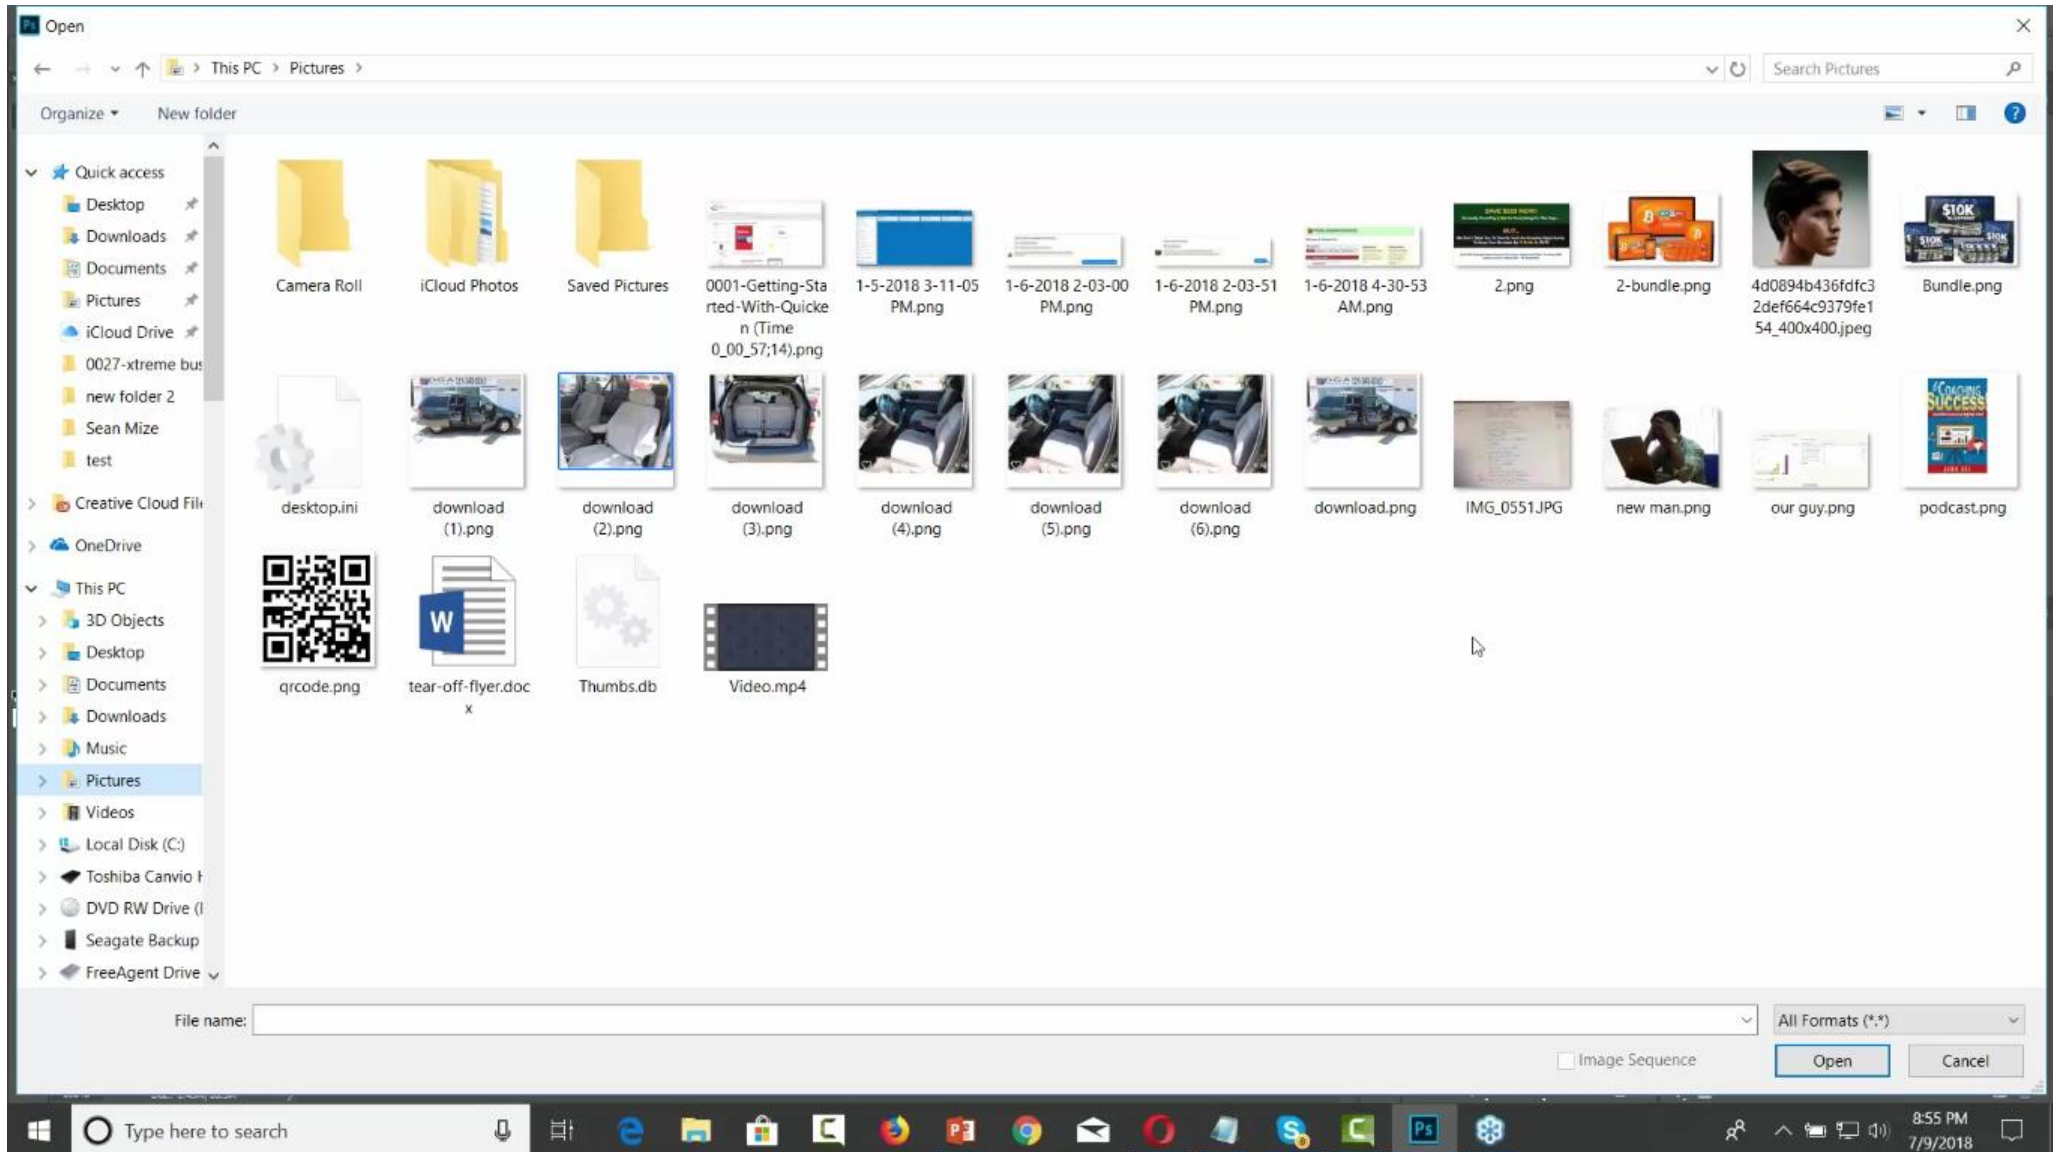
Open

This PC > Pictures >

Search Pictures

Organize ▾ New folder

Quick access
Desktop
Downloads
Documents
Pictures
iCloud Drive
0027-xtreme bus
new folder 2
Sean Mize
test
Creative Cloud Fil
OneDrive
This PC
3D Objects
Desktop
Documents
Downloads
Music
Pictures
Videos
Local Disk (C:)
Toshiba Canvio I
DVD RW Drive (I
Seagate Backup
FreeAgent Drive

Camera Roll
iCloud Photos
Saved Pictures
0001-Getting-Started-With-Quicken (Time 0_00_57;14).png
1-5-2018 3-11-05 PM.png
1-6-2018 2-03-00 PM.png
1-6-2018 2-03-51 PM.png
1-6-2018 4-30-53 AM.png
2.png
2-bundle.png
4d0894b436fdfc32def664c9379fe154_400x400.jpeg
Bundle.png
desktop.ini
download (1).png
download (2).png
download (3).png
download (4).png
download (5).png
download (6).png
download.png
IMG_0551.JPG
new man.png
our guy.png
podcast.png
qrcode.png
tear-off-flyer.docx
Thumbs.db
Video.mp4

File name:
All Formats (*.*)
Image Sequence
Open
Cancel

Type here to search
8:55 PM
7/9/2018